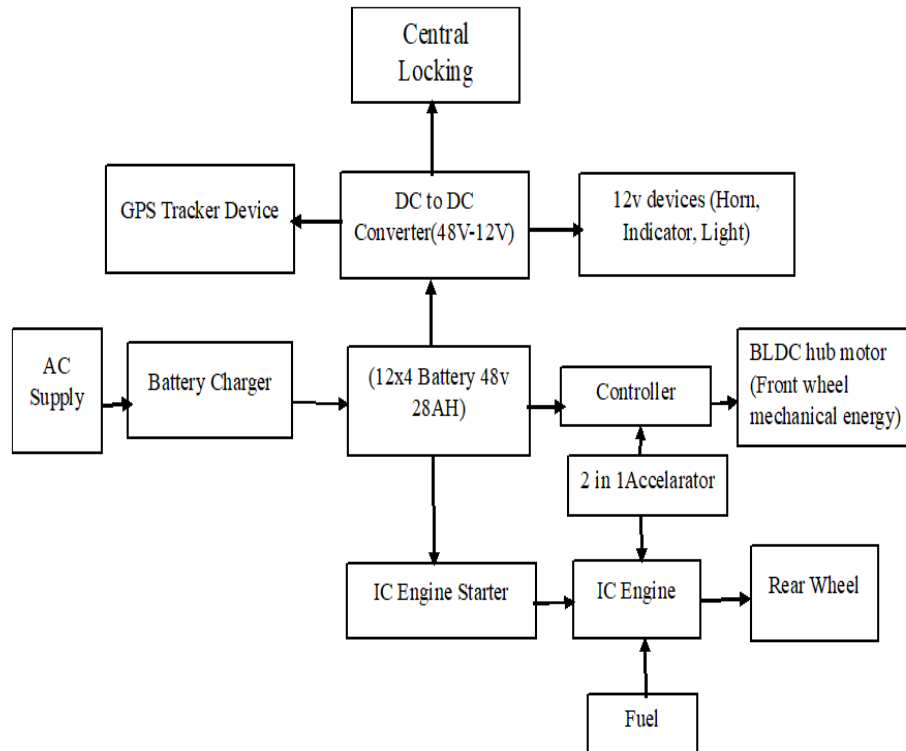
Central Locking

GPS Tracker Device

DC to DC Converter(48V-12V)

12v devices (Horn, Indicator, Light)

AC Supply

Battery Charger

(12x4 Battery 48v 28AH)

Controller

BLDC hub motor (Front wheel mechanical energy)

2 in 1Accelarator

IC Engine Starter

IC Engine

Rear Wheel

Fuel